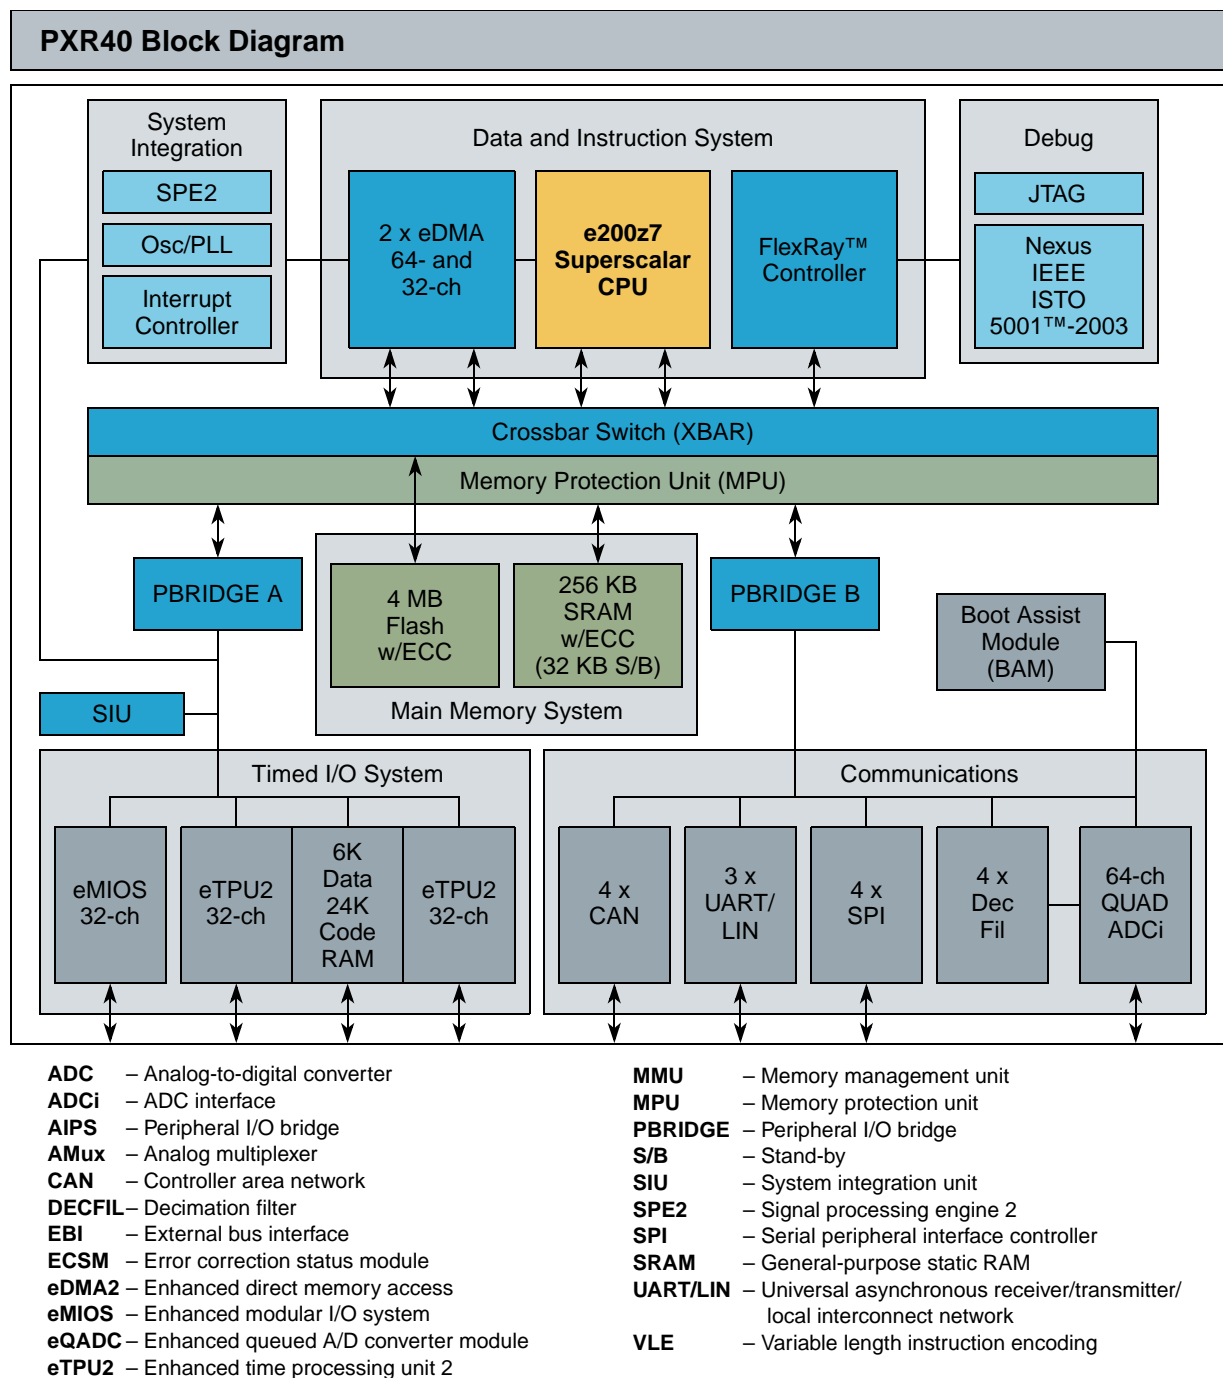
PXR40 Block Diagram

System Integration
SPE2
Osc/PLL
Interrupt Controller

Data and Instruction System
2 x eDMA 64- and 32-ch
e200z7 Superscalar CPU
FlexRay™ Controller

Debug
JTAG
Nexus IEEE ISTO 5001™-2003

Crossbar Switch (XBAR)
Memory Protection Unit (MPU)

PBRIDGE A
4 MB Flash w/ECC
256 KB SRAM w/ECC (32 KB S/B)
Main Memory System
PBRIDGE B
Boot Assist Module (BAM)

SIU

Timed I/O System
eMIOS 32-ch
eTPU2 32-ch
6K Data 24K Code RAM
eTPU2 32-ch

Communications
4 x CAN
3 x UART/ LIN
4 x SPI
4 x Dec Fil
64-ch QUAD ADCi

ADC – Analog-to-digital converter
ADCi – ADC interface
AIPS – Peripheral I/O bridge
AMux – Analog multiplexer
CAN – Controller area network
DECFIL – Decimation filter
EBI – External bus interface
ECSM – Error correction status module
eDMA2 – Enhanced direct memory access
eMIOS – Enhanced modular I/O system
eQADC – Enhanced queued A/D converter module
eTPU2 – Enhanced time processing unit 2

MMU – Memory management unit
MPU – Memory protection unit
PBRIDGE – Peripheral I/O bridge
S/B – Stand-by
SIU – System integration unit
SPE2 – Signal processing engine 2
SPI – Serial peripheral interface controller
SRAM – General-purpose static RAM
UART/LIN – Universal asynchronous receiver/transmitter/ local interconnect network
VLE – Variable length instruction encoding